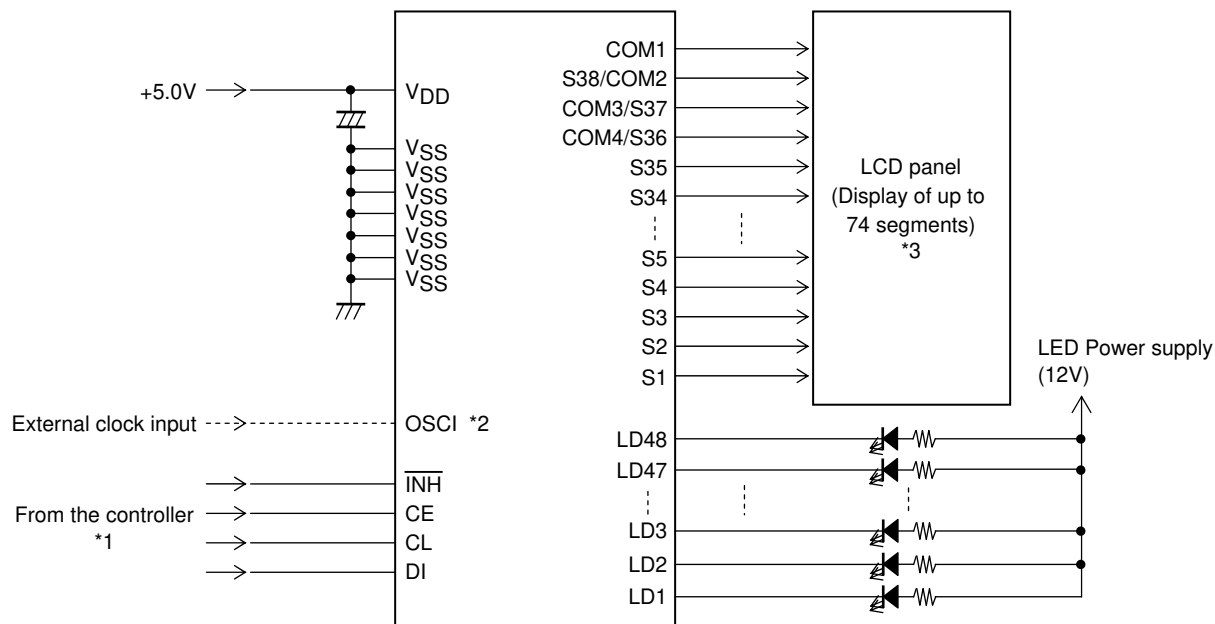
+5.0V
$V_{DD}$
$V_{SS}$
$V_{SS}$
$V_{SS}$
$V_{SS}$
$V_{SS}$
$V_{SS}$
$V_{SS}$

COM1
S38/COM2
COM3/S37
COM4/S36
S35
S34
S5
S4
S3
S2
S1

LCD panel (Display of up to 74 segments) *3

LED Power supply (12V)

External clock input
OSCI *2

LD48
LD47
LD3
LD2
LD1

$\overline{INH}$
From the controller *1
CE
CL
DI